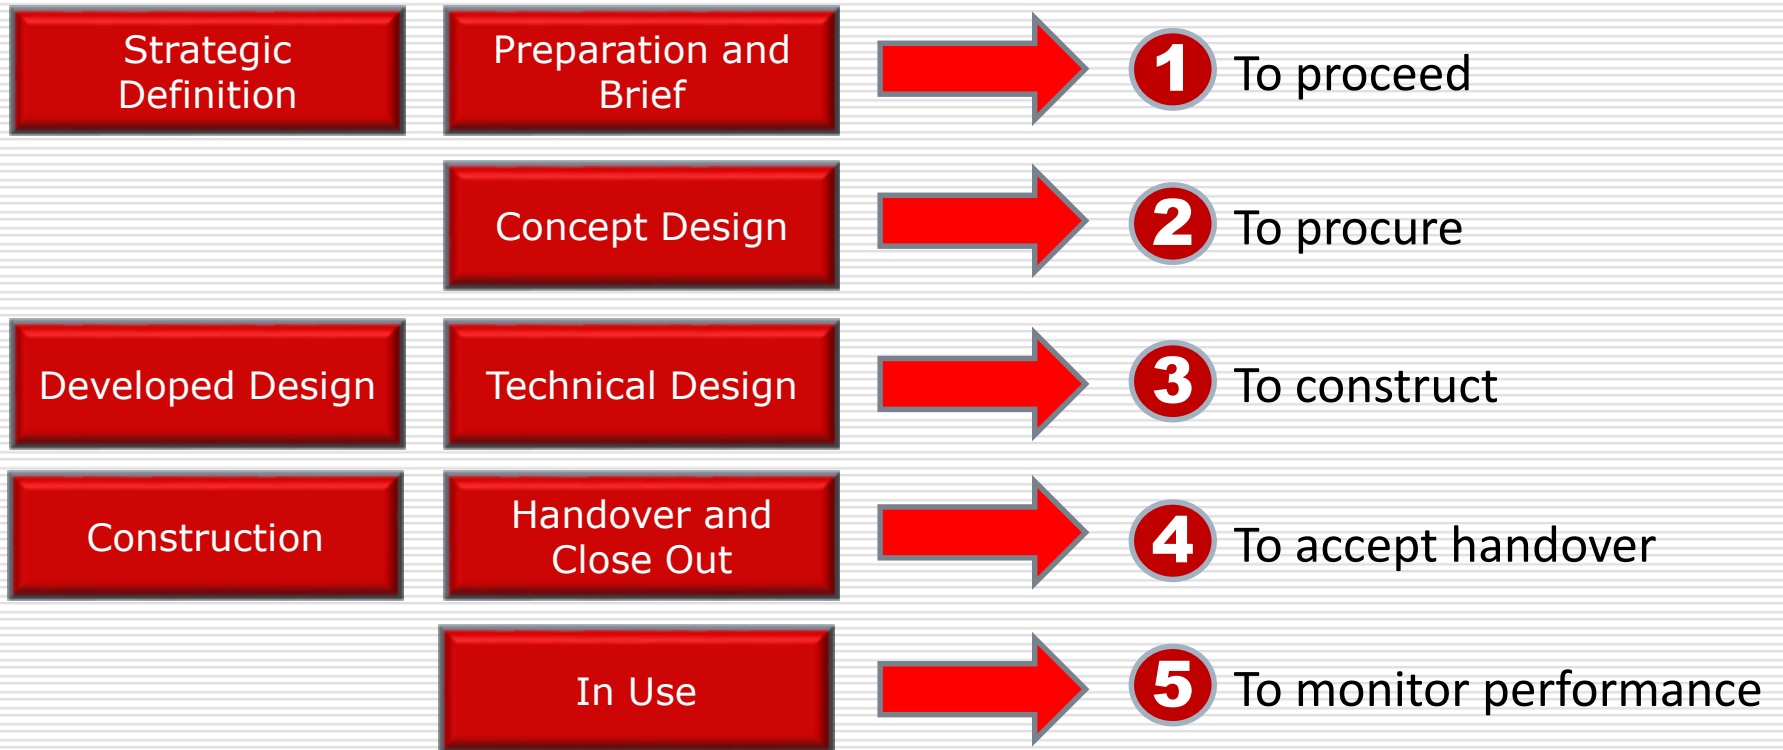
Strategic Definition

Preparation and Brief

1 To proceed

Concept Design

2 To procure

Developed Design

Technical Design

3 To construct

Construction

Handover and Close Out

4 To accept handover

In Use

5 To monitor performance